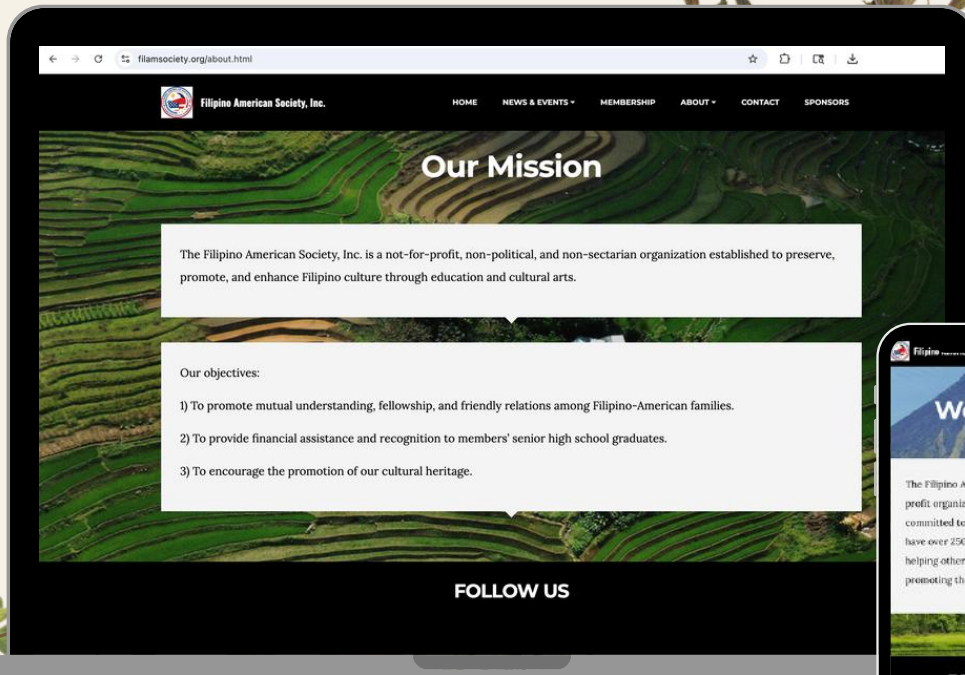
filamsociety.org/about.html

Filipino American Society, Inc.

HOME NEWS & EVENTS ▾ MEMBERSHIP ABOUT ▾ CONTACT SPONSORS

Our Mission

The Filipino American Society, Inc. is a not-for-profit, non-political, and non-sectarian organization established to preserve, promote, and enhance Filipino culture through education and cultural arts.

Our objectives:

1) To promote mutual understanding, fellowship, and friendly relations among Filipino-American families.

2) To provide financial assistance and recognition to members' senior high school graduates.

3) To encourage the promotion of our cultural heritage.

FOLLOW US

Filipino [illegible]

We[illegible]

The Filipino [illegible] profit organiz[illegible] committed to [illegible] have over 250 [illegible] helping other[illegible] promoting th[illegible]